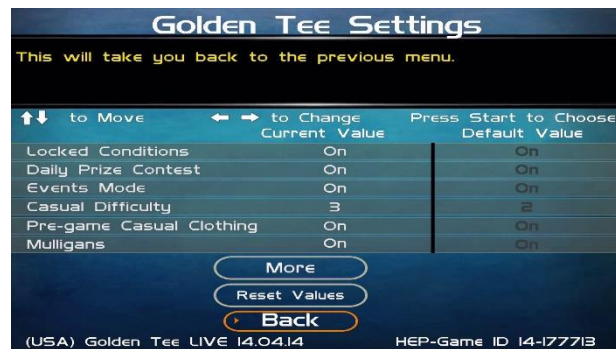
Golden Tee Settings

This will take you back to the previous menu.

↑↓ to Move ← → to Change Press Start to Choose

| | Current Value | Default Value |
|---|---|---|
| Locked Conditions | On | On |
| Daily Prize Contest | On | On |
| Events Mode | On | On |
| Casual Difficulty | 3 | 2 |
| Pre-game Casual Clothing | On | On |
| Mulligans | On | On |

More

Reset Values

Back

(USA) Golden Tee LIVE 14.04.14 HEP-Game ID 14-177713